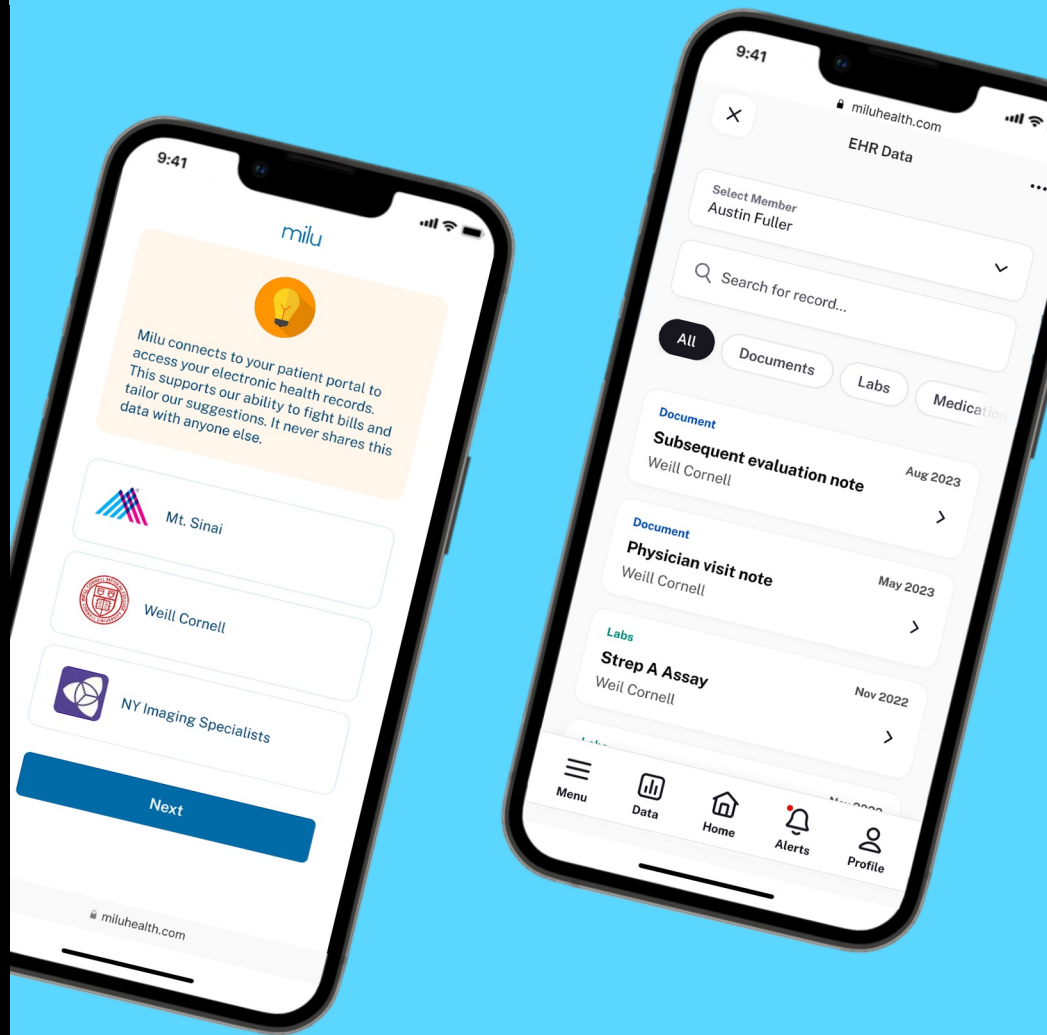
9:41

milu

Milu connects to your patient portal to access your electronic health records. This supports our ability to fight bills and tailor our suggestions. It never shares this data with anyone else.

Mt. Sinai

Weill Cornell

NY Imaging Specialists

Next

miluhealth.com

9:41

miluhealth.com

EHR Data

Select Member
Austin Fuller

Search for record...

All

Documents

Labs

Medicatio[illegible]

Document
Subsequent evaluation note
Weill Cornell
Aug 2023

Document
Physician visit note
Weill Cornell
May 2023

Labs
Strep A Assay
Weil Cornell
Nov 2022

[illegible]

Menu

Data

Home

Alerts

Profile